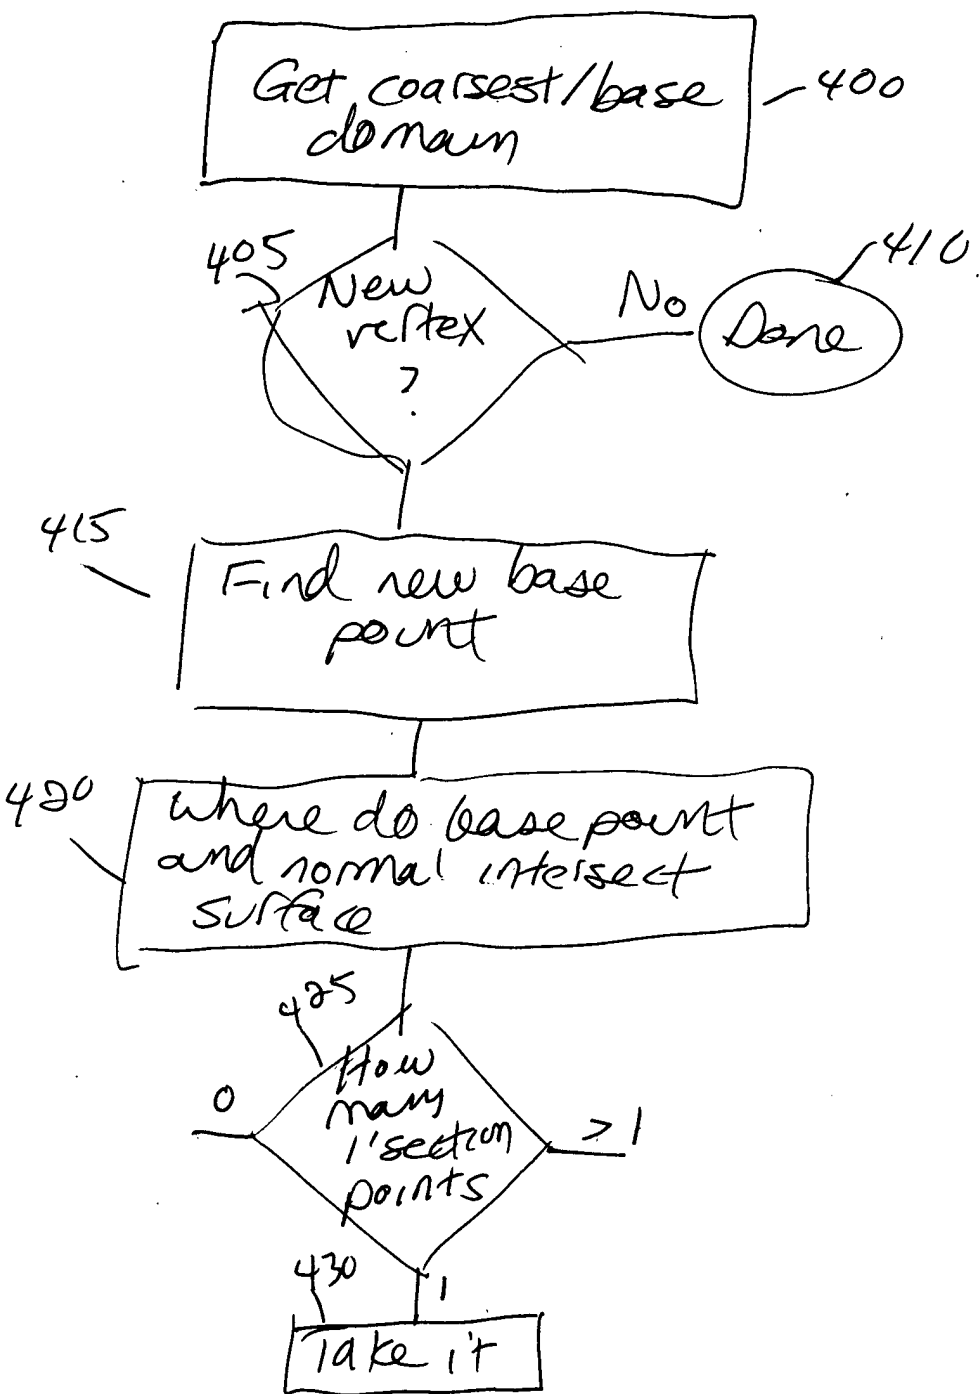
Get coarsest/base domain

400

405

New vertex ?

No

Done

410

415

Find new base point

420

where do base point and normal intersect surface

425

0

How many i'section points

>1

430

1

Take it